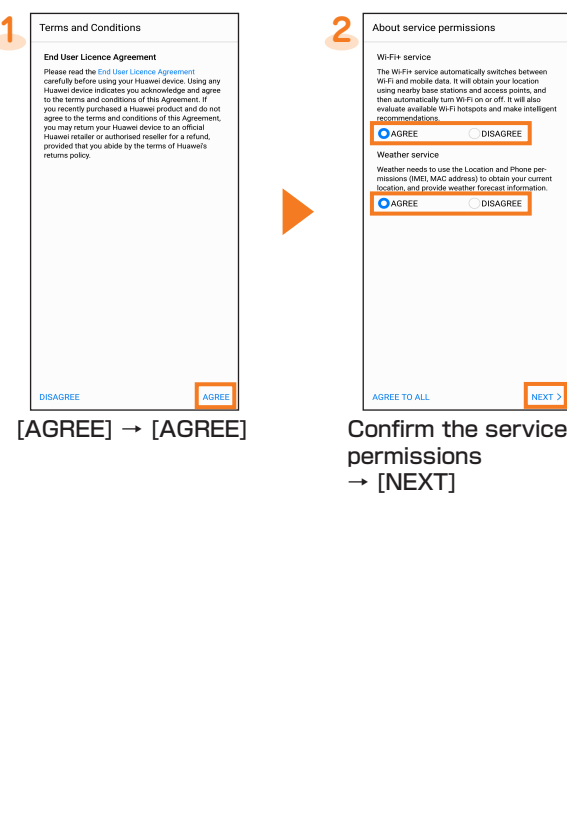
1

Terms and Conditions

End User Licence Agreement

Please read the End User Licence Agreement carefully before using your Huawei device. Using any Huawei device indicates you acknowledge and agree to the terms and conditions of this Agreement. If you recently purchased a Huawei product and do not agree to the terms and conditions of this Agreement, you may return your Huawei device to an official Huawei retailer or authorised reseller for a refund, provided that you abide by the terms of Huawei's returns policy.

DISAGREE AGREE

[AGREE] → [AGREE]

2

About service permissions

Wi-Fi+ service

The Wi-Fi+ service automatically switches between Wi-Fi and mobile data. It will obtain your location using nearby base stations and access points, and then automatically turn Wi-Fi on or off. It will also evaluate available Wi-Fi hotspots and make intelligent recommendations.

AGREE DISAGREE

Weather service

Weather needs to use the Location and Phone permissions (IMEI, MAC address) to obtain your current location, and provide weather forecast information.

AGREE DISAGREE

AGREE TO ALL NEXT >

Confirm the service permissions → [NEXT]